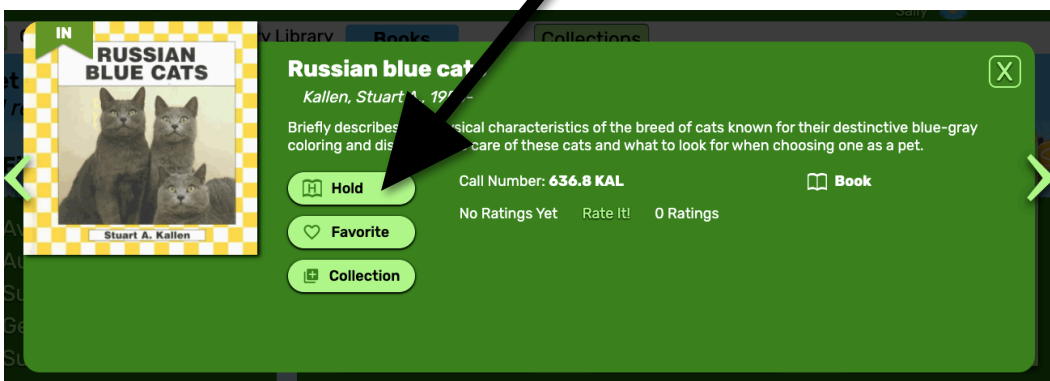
IN
RUSSIAN BLUE CATS
Stuart A. Kallen

Sally
y Library Books Collections

Russian blue cat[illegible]
Kallen, Stuart A., 19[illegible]

Briefly describes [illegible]sical characteristics of the breed of cats known for their destinctive blue-gray coloring and dis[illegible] care of these cats and what to look for when choosing one as a pet.

Hold
Favorite
Collection

Call Number: 636.8 KAL
Book
No Ratings Yet Rate It! 0 Ratings

X